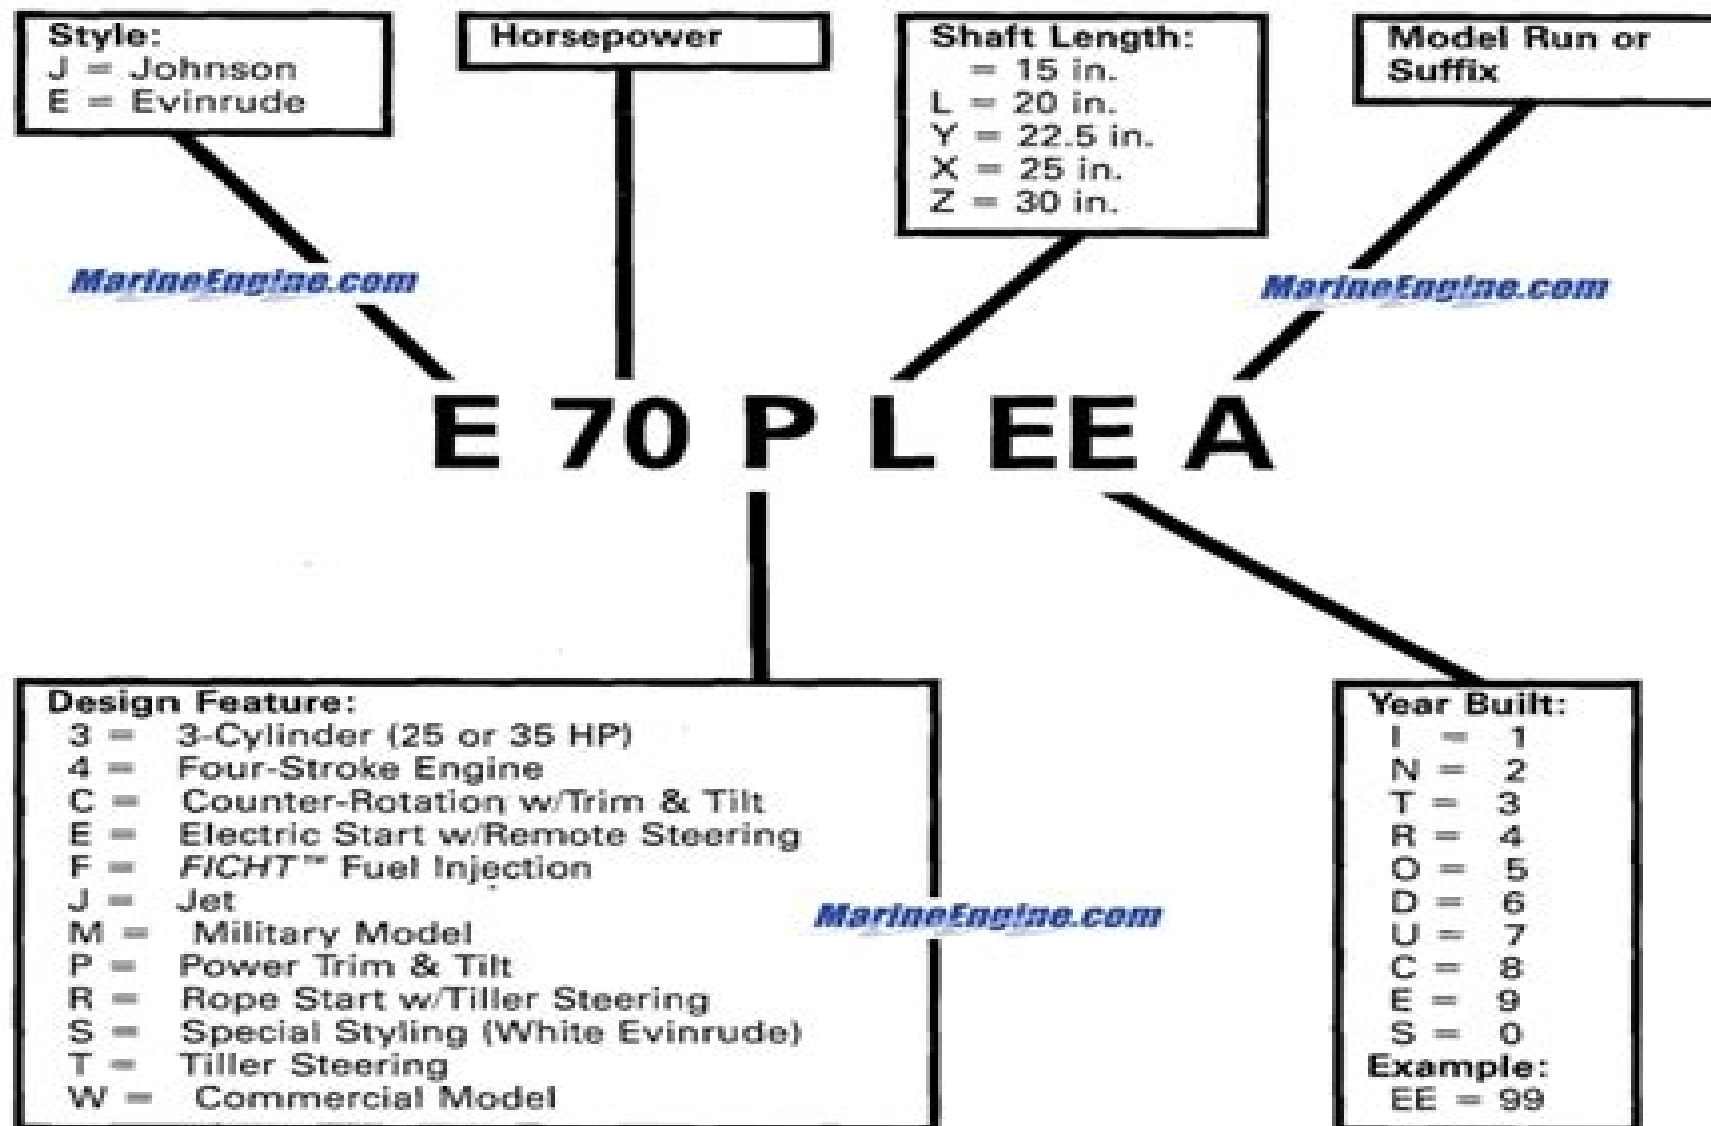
Style:
J = Johnson
E = Evinrude

Horsepower

Shaft Length:
= 15 in.
L = 20 in.
Y = 22.5 in.
X = 25 in.
Z = 30 in.

Model Run or Suffix

MarineEngine.com

MarineEngine.com

E 70 P L EE A

Design Feature:
3 = 3-Cylinder (25 or 35 HP)
4 = Four-Stroke Engine
C = Counter-Rotation w/Trim & Tilt
E = Electric Start w/Remote Steering
F = FICHT™ Fuel Injection
J = Jet
M = Military Model
P = Power Trim & Tilt
R = Rope Start w/Tiller Steering
S = Special Styling (White Evinrude)
T = Tiller Steering
W = Commercial Model

MarineEngine.com

Year Built:
I = 1
N = 2
T = 3
R = 4
O = 5
D = 6
U = 7
C = 8
E = 9
S = 0
Example:
EE = 99